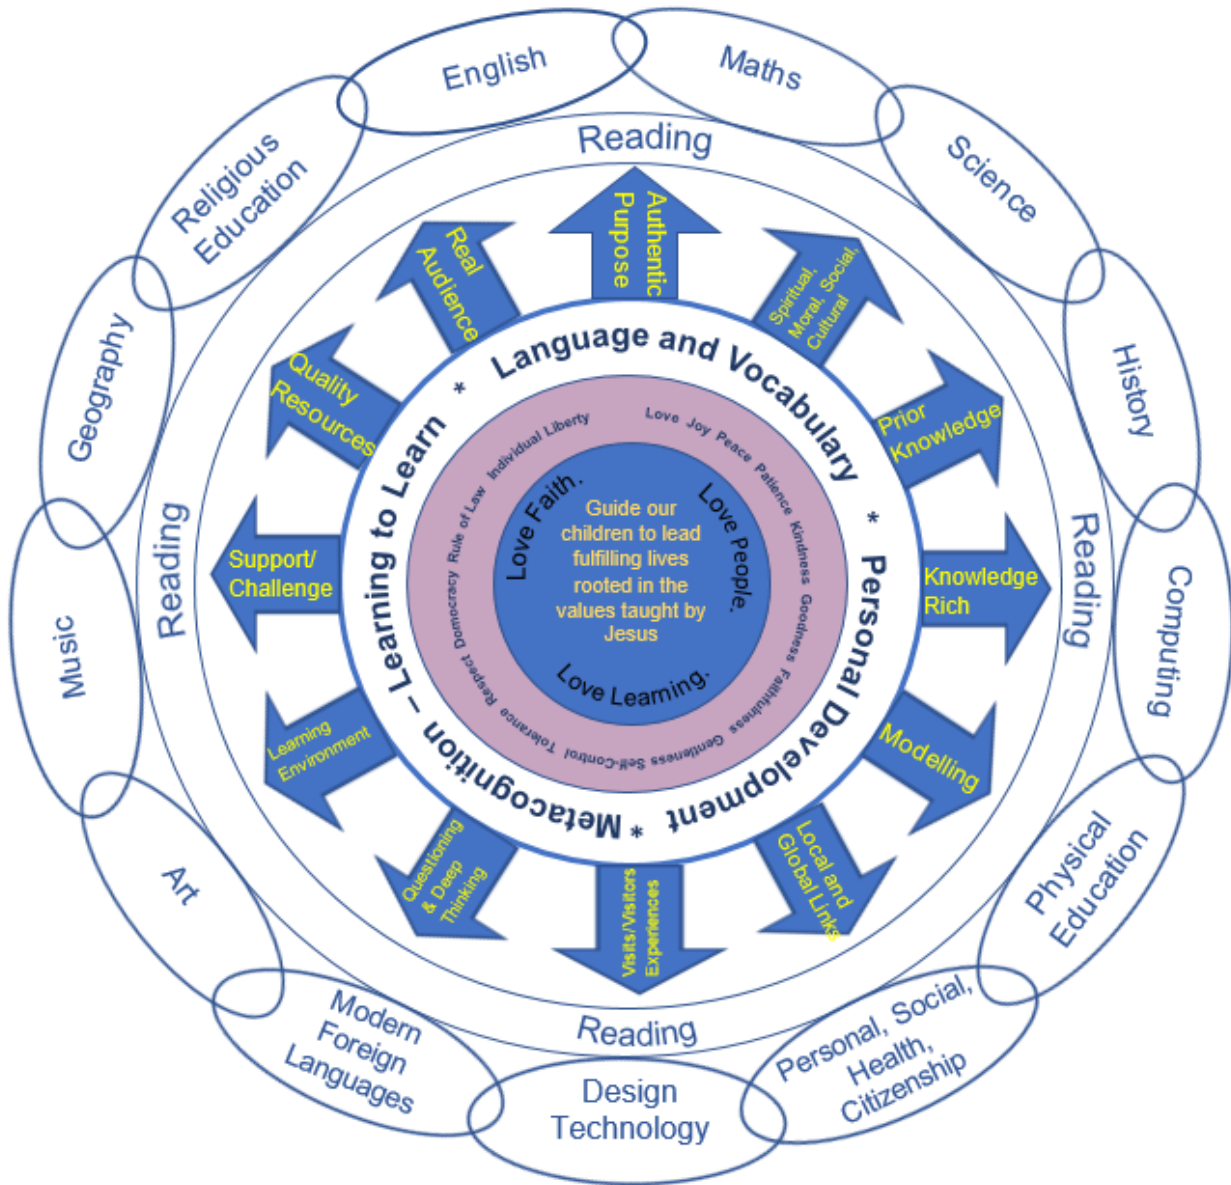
English

Maths

Science

History

Computing

Physical Education

Personal, Social, Health, Citizenship

Design Technology

Modern Foreign Languages

Art

Music

Geography

Religious Education

Reading

Reading

Reading

Reading

Authentic Purpose

Spiritual, Moral, Social, Cultural

Prior Knowledge

Knowledge Rich

Modelling

Local and Global Links

Visits/Visitors Experiences

Questioning & Deep Thinking

Learning Environment

Support/ Challenge

Quality Resources

Real Audience

Language and Vocabulary * Personal Development * Metacognition – Learning to Learn *

Love Joy Peace Patience Kindness Goodness Faithfulness Gentleness Self-Control Tolerance Respect Democracy Rule of Law Individual Liberty

Love Faith. Love People. Love Learning.

Guide our children to lead fulfilling lives rooted in the values taught by Jesus